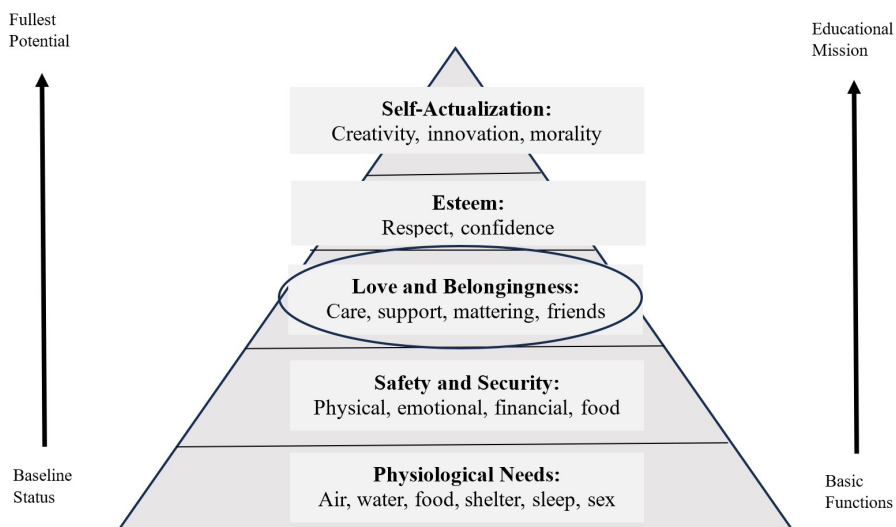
Fullest Potential

Educational Mission

Self-Actualization:
Creativity, innovation, morality

Esteem:
Respect, confidence

Love and Belongingness:
Care, support, mattering, friends

Safety and Security:
Physical, emotional, financial, food

Physiological Needs:
Air, water, food, shelter, sleep, sex

Baseline Status

Basic Functions